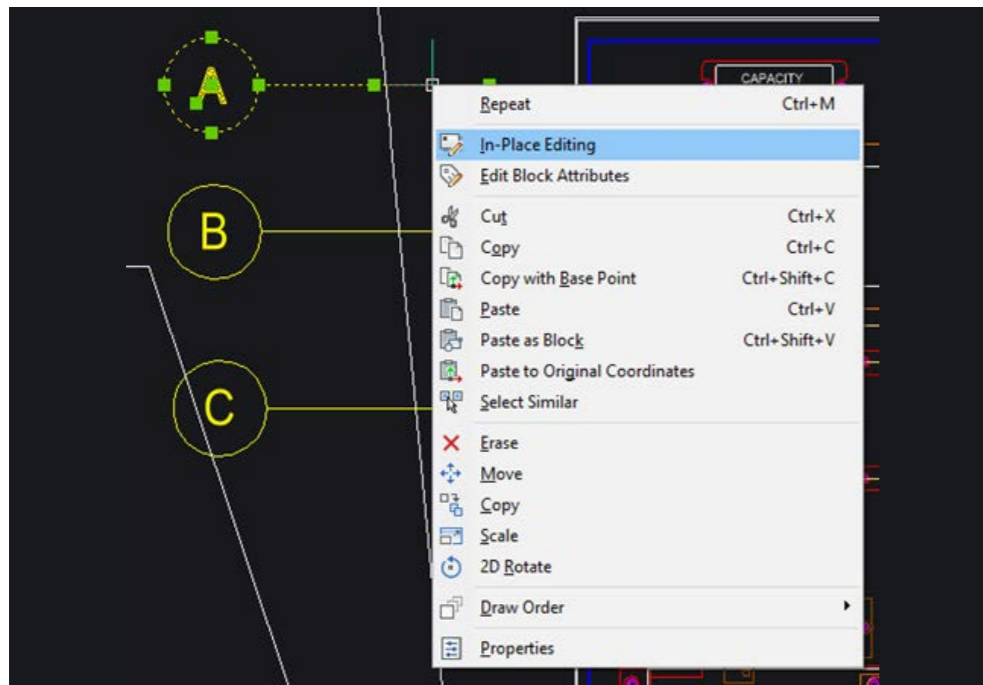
A

B

C

CAPACITY

Repeat Ctrl+M
In-Place Editing
Edit Block Attributes
Cut Ctrl+X
Copy Ctrl+C
Copy with Base Point Ctrl+Shift+C
Paste Ctrl+V
Paste as Block Ctrl+Shift+V
Paste to Original Coordinates
Select Similar
Erase
Move
Copy
Scale
2D Rotate
Draw Order
Properties